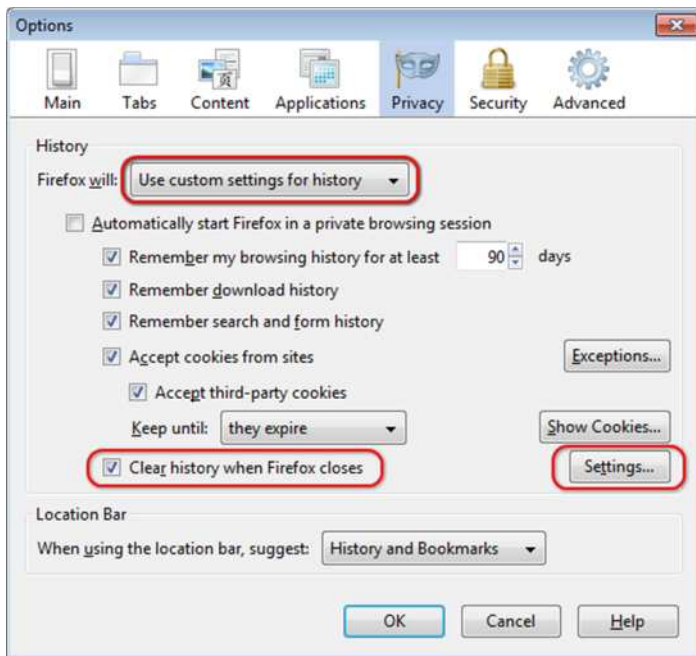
Options

Main Tabs Content Applications Privacy Security Advanced

History

Firefox will: Use custom settings for history

Automatically start Firefox in a private browsing session

Remember my browsing history for at least 90 days

Remember download history

Remember search and form history

Accept cookies from sites

Exceptions...

Accept third-party cookies

Keep until: they expire

Show Cookies...

Clear history when Firefox closes

Settings...

Location Bar

When using the location bar, suggest: History and Bookmarks

OK Cancel Help